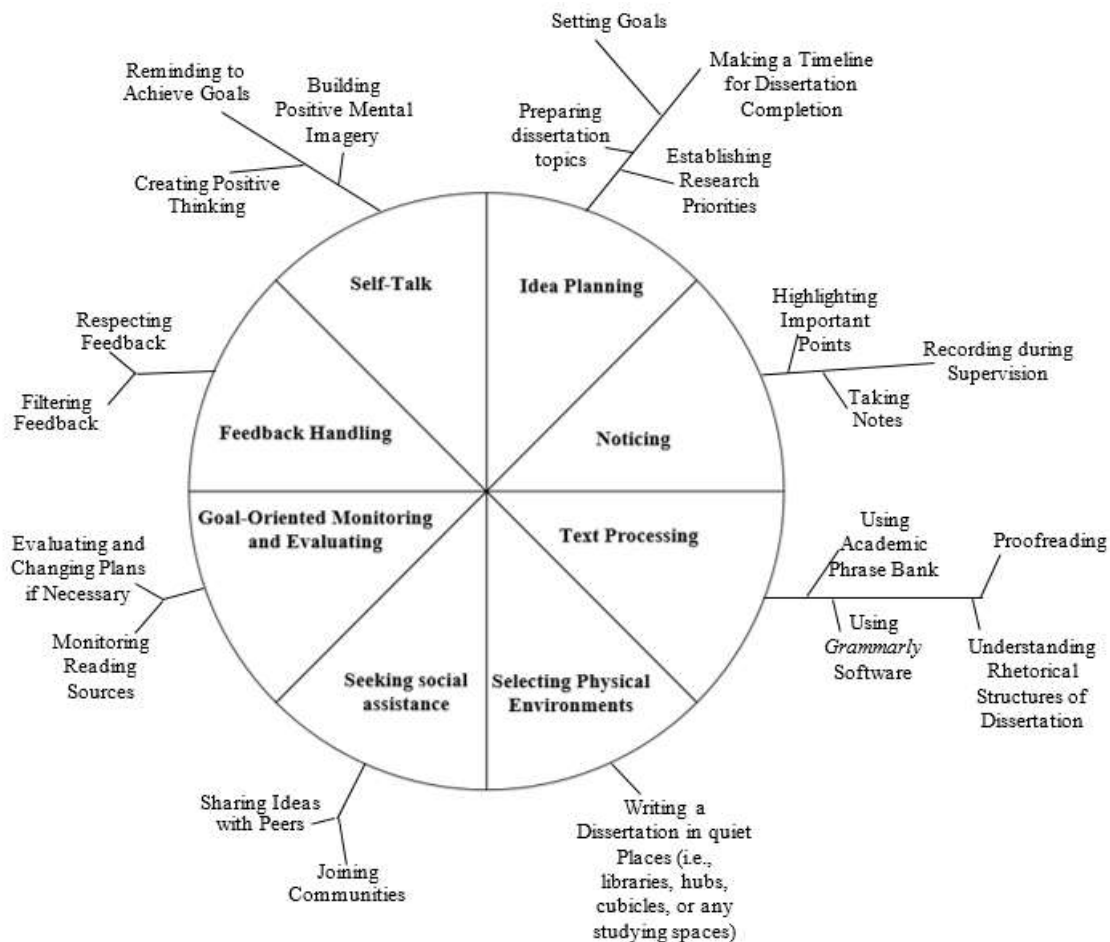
Setting Goals

Making a Timeline for Dissertation Completion

Preparing dissertation topics

Establishing Research Priorities

Reminding to Achieve Goals

Building Positive Mental Imagery

Creating Positive Thinking

Self-Talk

Idea Planning

Highlighting Important Points

Recording during Supervision

Taking Notes

Respecting Feedback

Filtering Feedback

Feedback Handling

Noticing

Goal-Oriented Monitoring and Evaluating

Text Processing

Evaluating and Changing Plans if Necessary

Monitoring Reading Sources

Using Academic Phrase Bank

Proofreading

Using Grammarly Software

Understanding Rhetorical Structures of Dissertation

Seeking social assistance

Selecting Physical Environments

Sharing Ideas with Peers

Joining Communities

Writing a Dissertation in quiet Places (i.e., libraries, hubs, cubicles, or any studying spaces)